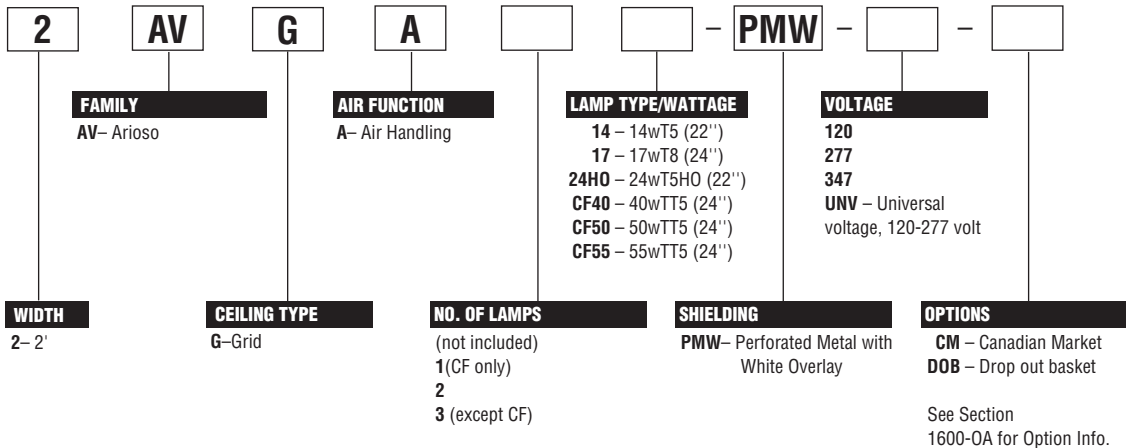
2 AV G A – PMW – –

FAMILY
AV– Arioso

AIR FUNCTION
A– Air Handling

LAMP TYPE/WATTAGE
14 – 14wT5 (22'')
17 – 17wT8 (24'')
24HO – 24wT5HO (22'')
CF40 – 40wTT5 (24'')
CF50 – 50wTT5 (24'')
CF55 – 55wTT5 (24'')

VOLTAGE
120
277
347
UNV – Universal voltage, 120-277 volt

WIDTH
2– 2'

CEILING TYPE
G–Grid

NO. OF LAMPS
(not included)
1(CF only)
2
3 (except CF)

SHIELDING
PMW– Perforated Metal with White Overlay

OPTIONS
CM – Canadian Market
DOB – Drop out basket

See Section 1600-OA for Option Info.